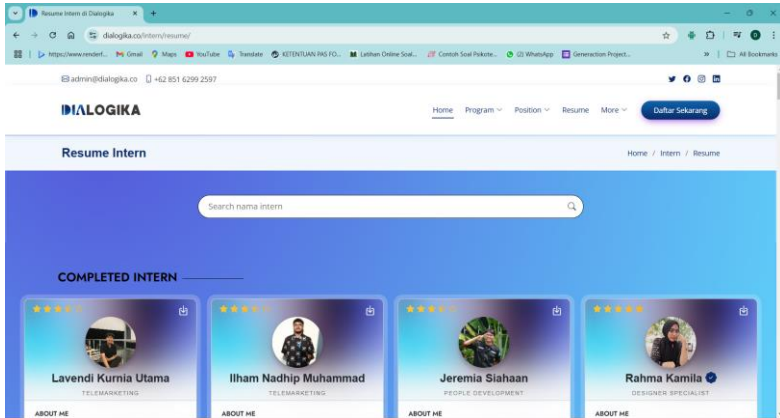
Resume Intern di Dialogika ×
dialogika.co/intern/resume/
https://www.renderf... Gmail Maps YouTube Translate KETENTUAN PAS FO... Latihan Online Soal... Contoh Soal Psikote... (2) WhatsApp Generation Project... All Bookmarks

admin@dialogika.co +62 851 6299 2597

DIALOGIKA

Home Program Position Resume More Daftar Sekarang

Resume Intern

Home / Intern / Resume

Search nama intern

COMPLETED INTERN

Lavendi Kurnia Utama
TELEMARKETING
ABOUT ME

Ilham Nadhip Muhammad
TELEMARKETING
ABOUT ME

Jeremia Siahaan
PEOPLE DEVELOPMENT
ABOUT ME

Rahma Kamila
DESIGNER SPECIALIST
ABOUT ME